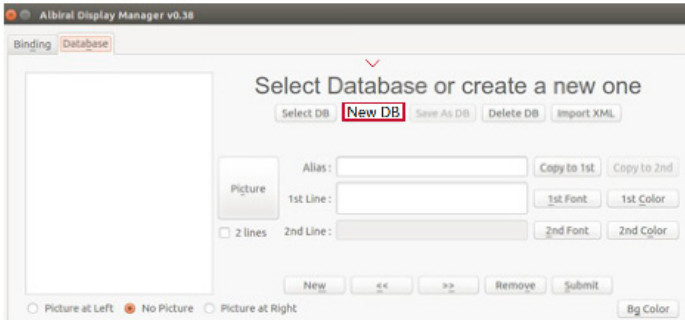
Albiral Display Manager v0.38

Binding Database

Select Database or create a new one

Select DB New DB Save As DB Delete DB Import XML

Picture

Alias :

Copy to 1st Copy to 2nd

1st Line :

1st Font 1st Color

2 lines 2nd Line :

2nd Font 2nd Color

New << >> Remove Submit

Picture at Left No Picture Picture at Right

Bg Color